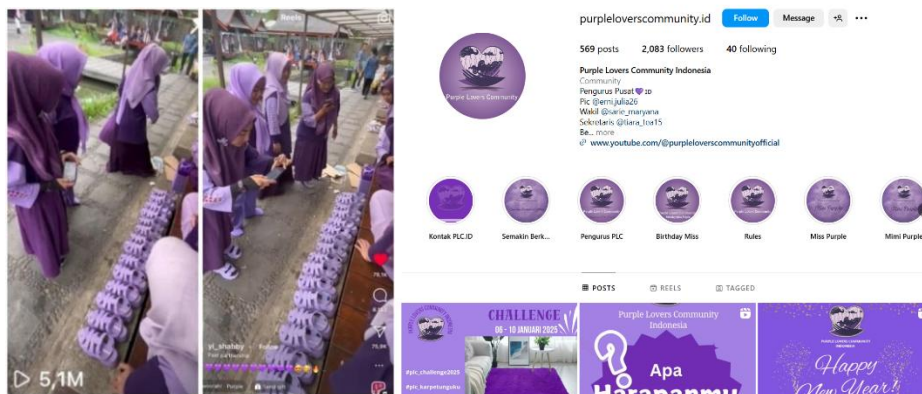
5,1M

Reels

yi_shabby

purpleloverscommunity.id
Follow
Message

569 posts
2,083 followers
40 following

Purple Lovers Community Indonesia
Community
Pengurus Pusat 💜
Pic @erni.julia26
Wakil @sarie_maryana
Sekretaris @tiara_tia15
Be... more
www.youtube.com/@purpleloverscommunityofficial

Kontak PLC.ID
Semakin Berk...
Pengurus PLC
Birthday Miss
Rules
Miss Purple
Mimi Purple

POSTS
REELS
TAGGED

CHALLENGE
08 - 10 JANUARI 2025
#plc_challenge2025
#plc_barpetungku

Purple Lovers Community Indonesia
Apa
Harapanmu

PURPLE LOVERS COMMUNITY INDONESIA
Happy New Year!